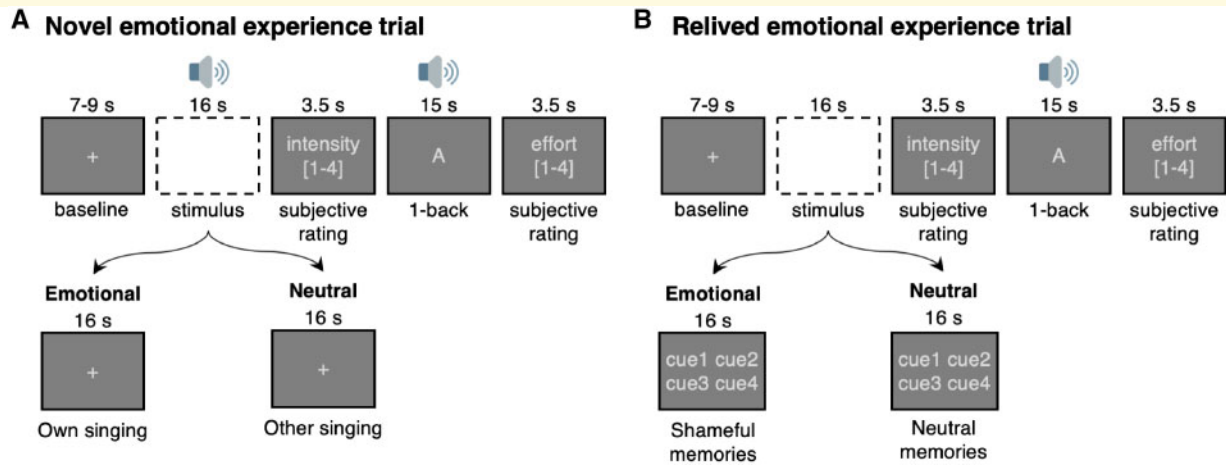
A Novel emotional experience trial

7-9 s 16 s 3.5 s 15 s 3.5 s

+ intensity [1-4] A effort [1-4]

baseline stimulus subjective rating 1-back subjective rating

Emotional 16 s Neutral 16 s

+ +

Own singing Other singing

B Relived emotional experience trial

7-9 s 16 s 3.5 s 15 s 3.5 s

+ intensity [1-4] A effort [1-4]

baseline stimulus subjective rating 1-back subjective rating

Emotional 16 s Neutral 16 s

cue1 cue2 cue3 cue4 cue1 cue2 cue3 cue4

Shameful memories Neutral memories